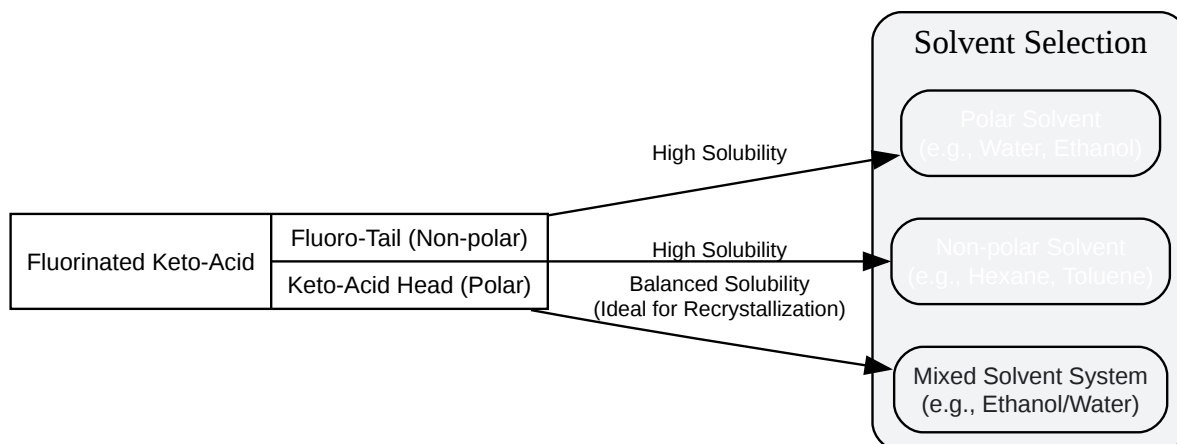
Fluorinated Keto-Acid

Fluoro-Tail (Non-polar)

Keto-Acid Head (Polar)

High Solubility

High Solubility

Balanced Solubility
(Ideal for Recrystallization)

Solvent Selection

Polar Solvent
(e.g., Water, Ethanol)

Non-polar Solvent
(e.g., Hexane, Toluene)

Mixed Solvent System
(e.g., Ethanol/Water)